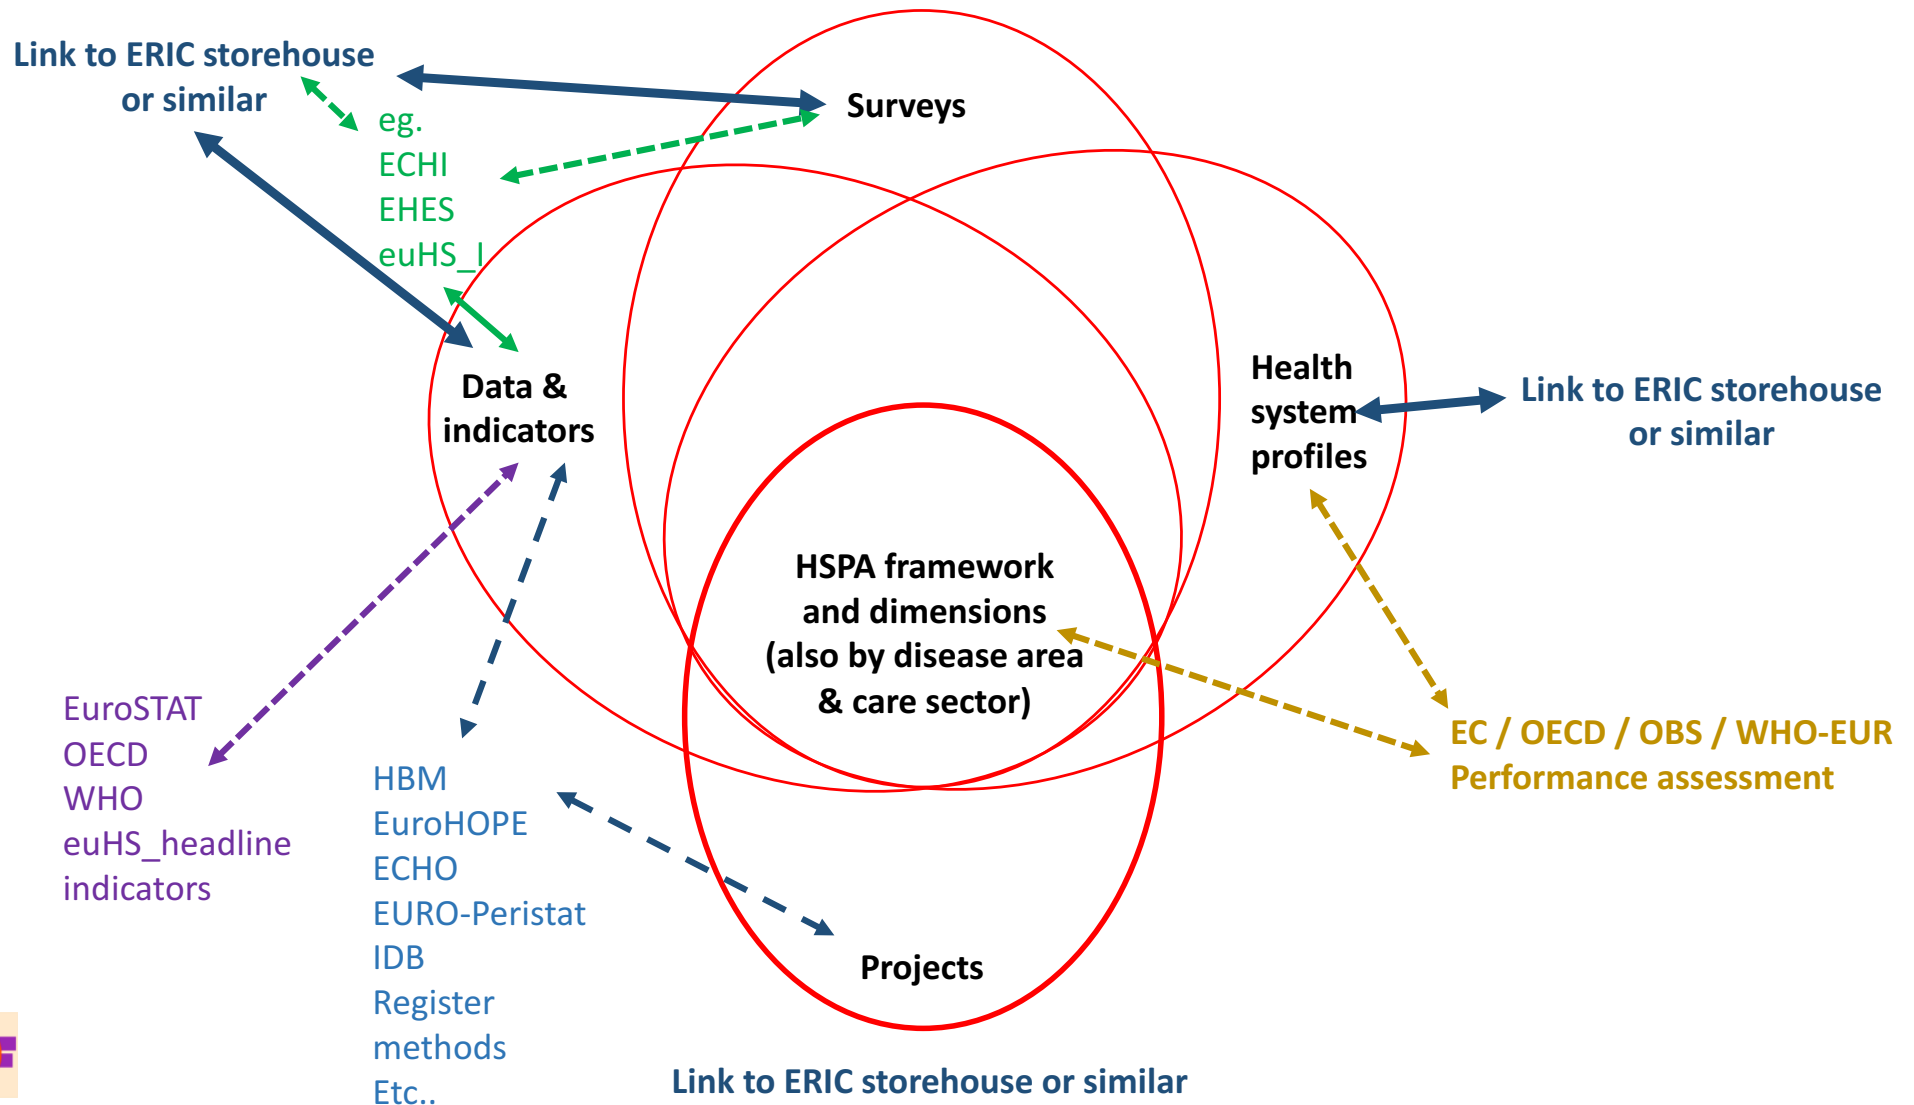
Link to ERIC storehouse or similar

Surveys

eg.
ECHI
EHES
euHS_I

Data & indicators

Health system profiles

Link to ERIC storehouse or similar

HSPA framework and dimensions (also by disease area & care sector)

EC / OECD / OBS / WHO-EUR
Performance assessment

EuroSTAT
OECD
WHO
euHS_headline indicators

HBM
EuroHOPE
ECHO
EURO-Peristat
IDB
Register methods
Etc..

Projects

Link to ERIC storehouse or similar